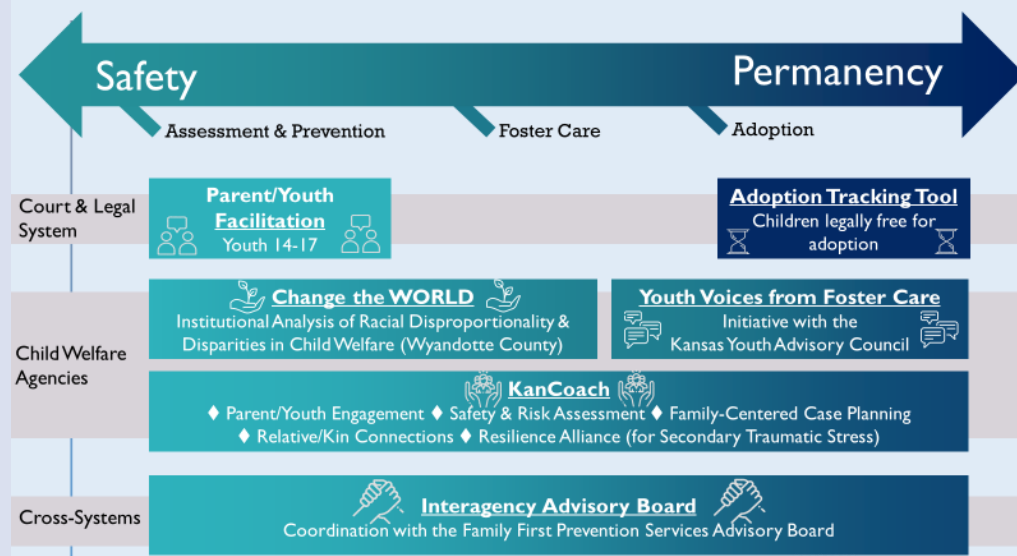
Safety

Permanency

Assessment & Prevention

Foster Care

Adoption

Court & Legal System

Parent/Youth Facilitation
Youth 14-17

Adoption Tracking Tool
Children legally free for adoption

Child Welfare Agencies

Change the WORLD
Institutional Analysis of Racial Disproportionality & Disparities in Child Welfare (Wyandotte County)

Youth Voices from Foster Care
Initiative with the Kansas Youth Advisory Council

KanCoach
♦ Parent/Youth Engagement ♦ Safety & Risk Assessment ♦ Family-Centered Case Planning
♦ Relative/Kin Connections ♦ Resilience Alliance (for Secondary Traumatic Stress)

Cross-Systems

Interagency Advisory Board
Coordination with the Family First Prevention Services Advisory Board